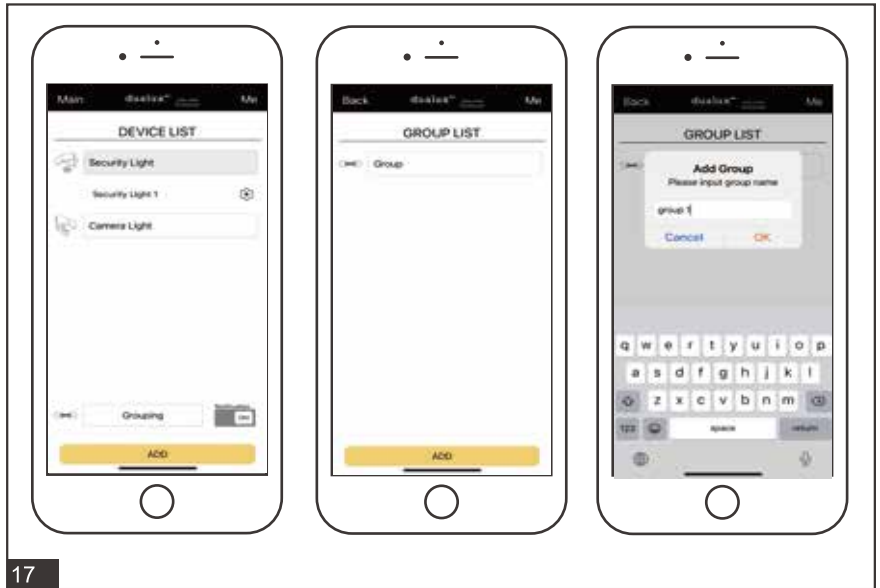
Main dualux Me

DEVICE LIST

Security Light

Security Light 1

Camera Light

Grouping

ADD

Back dualux Me

GROUP LIST

Group

ADD

Back dualux Me

GROUP LIST

Add Group

Please input group name

group 1

Cancel OK

q w e r t y u i o p

a s d f g h j k l

z x c v b n m

123 space return

17